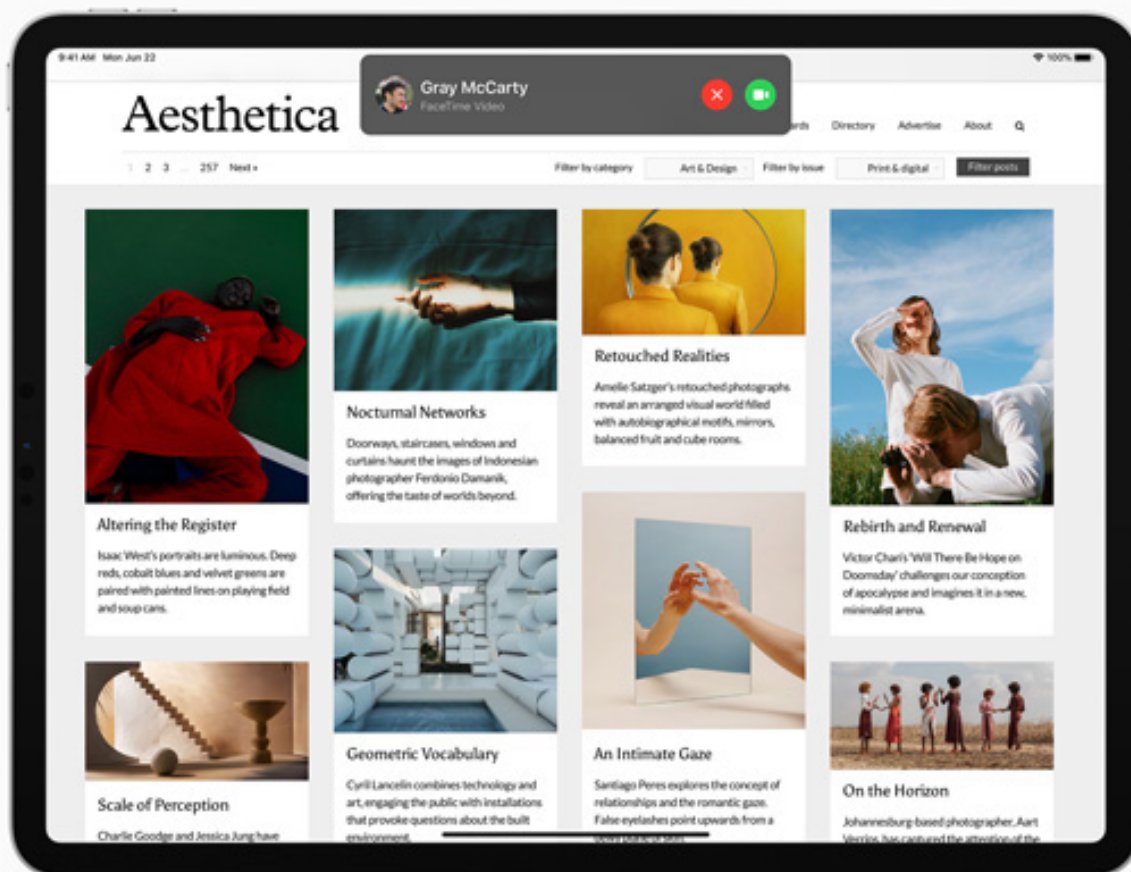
9:41 AM Mon Jun 22

100%

Gray McCarty
FaceTime Video

Aesthetica

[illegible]rds Directory Advertise About

1 2 3 ... 257 Next »

Filter by category Art & Design Filter by issue Print & digital Filter posts

Altering the Register

Isaac West's portraits are luminous. Deep reds, cobalt blues and velvet greens are paired with painted lines on playing field and soup cans.

Nocturnal Networks

Doorways, staircases, windows and curtains haunt the images of Indonesian photographer Ferdonio Damanik, offering the taste of worlds beyond.

Retouched Realities

Amelie Satzger's retouched photographs reveal an arranged visual world filled with autobiographical motifs, mirrors, balanced fruit and cube rooms.

Rebirth and Renewal

Victor Chan's 'Will There Be Hope on Doomsday' challenges our conception of apocalypse and imagines it in a new, minimalist arena.

Geometric Vocabulary

Cyril Lancelin combines technology and art, engaging the public with installations that provoke questions about the built environment.

An Intimate Gaze

Santiago Peres explores the concept of relationships and the romantic gaze. False eyelashes point upwards from a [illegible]

Scale of Perception

Charlie Goodge and Jessica Jung have

On the Horizon

Johannesburg-based photographer, Aart Verrips, has captured the attention of the